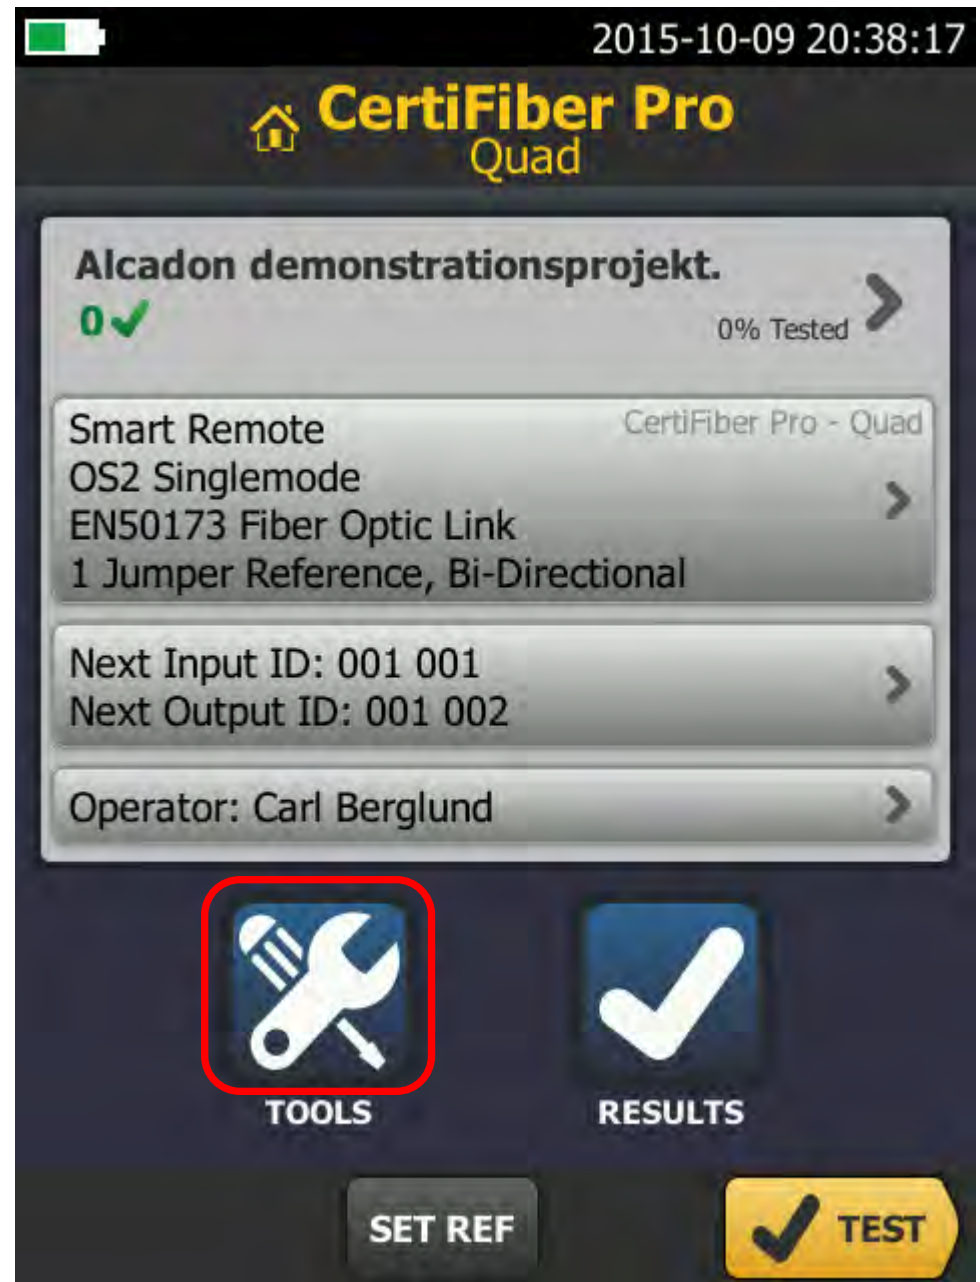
2015-10-09 20:38:17

CertiFiber Pro
Quad

Alcadon demonstrationsprojekt.
0✓
0% Tested

Smart Remote
CertiFiber Pro - Quad
OS2 Singlemode
EN50173 Fiber Optic Link
1 Jumper Reference, Bi-Directional

Next Input ID: 001 001
Next Output ID: 001 002

Operator: Carl Berglund

TOOLS
RESULTS

SET REF
TEST